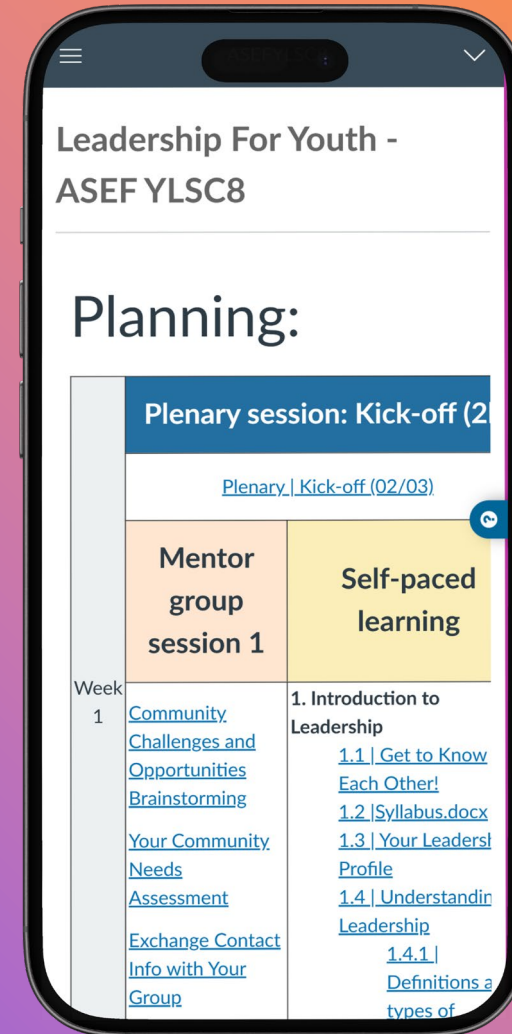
Leadership For Youth - ASEF YLSC8

Planning:

| Week 1 | Plenary session: Kick-off (2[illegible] | |
|---|---|---|
| | Plenary \| Kick-off (02/03) | |
| | Mentor group session 1 | Self-paced learning |
| | Community Challenges and Opportunities Brainstorming<br><br>Your Community Needs Assessment<br><br>Exchange Contact Info with Your Group | 1. Introduction to Leadership<br>1.1 \| Get to Know Each Other!<br>1.2 \|Syllabus.docx<br>1.3 \| Your Leadersh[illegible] Profile<br>1.4 \| Understandin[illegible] Leadership<br>1.4.1 \| Definitions a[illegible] types of |